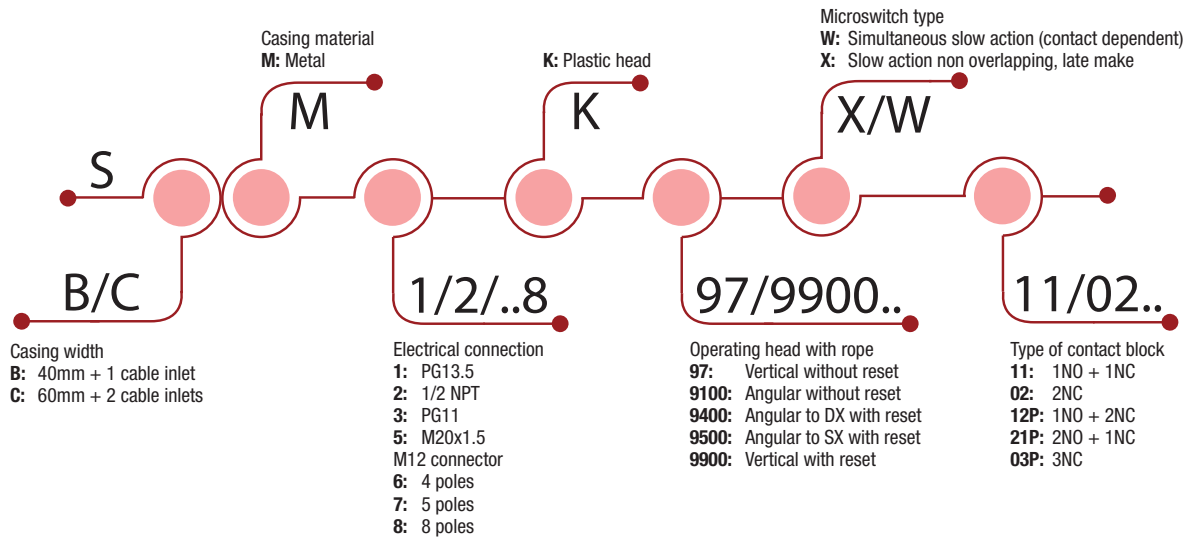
Casing material
**M:** Metal

M

**K:** Plastic head

K

Microswitch type
**W:** Simultaneous slow action (contact dependent)
**X:** Slow action non overlapping, late make

X/W

S

B/C

Casing width
**B:** 40mm + 1 cable inlet
**C:** 60mm + 2 cable inlets

1/2/..8

Electrical connection
**1:** PG13.5
**2:** 1/2 NPT
**3:** PG11
**5:** M20x1.5
M12 connector
**6:** 4 poles
**7:** 5 poles
**8:** 8 poles

97/9900..

Operating head with rope
**97:** Vertical without reset
**9100:** Angular without reset
**9400:** Angular to DX with reset
**9500:** Angular to SX with reset
**9900:** Vertical with reset

11/02..

Type of contact block
**11:** 1NO + 1NC
**02:** 2NC
**12P:** 1NO + 2NC
**21P:** 2NO + 1NC
**03P:** 3NC